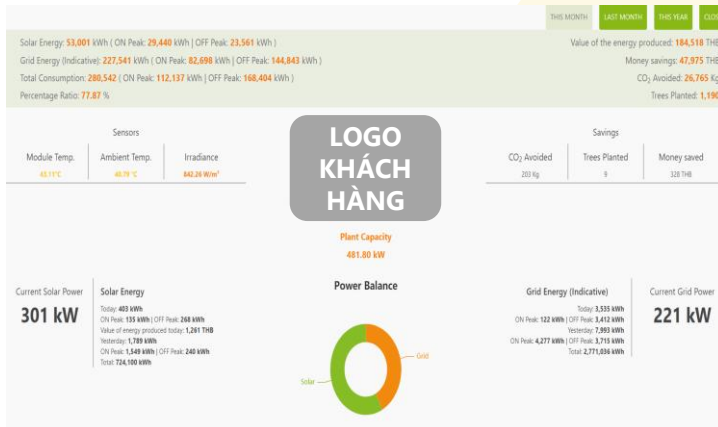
THIS MONTH LAST MONTH THIS YEAR CLO

Solar Energy: 53,001 kWh ( ON Peak: 29,440 kWh | OFF Peak: 23,561 kWh )
Grid Energy (Indicative): 227,541 kWh ( ON Peak: 82,698 kWh | OFF Peak: 144,843 kWh )
Total Consumption: 280,542 ( ON Peak: 112,137 kWh | OFF Peak: 168,404 kWh )
Percentage Ratio: 77.87 %

Value of the energy produced: 184,518 THB
Money savings: 47,975 THB
$CO_2$ Avoided: 26,765 Kg
Trees Planted: 1,190

Sensors

| Module Temp. | Ambient Temp. | Irradiance |
|---|---|---|
| 45.11°C | 40.70 °C | 842.20 W/m² |

LOGO KHÁCH HÀNG

Savings

| $CO_2$ Avoided | Trees Planted | Money saved |
|---|---|---|
| 203 Kg | 9 | 326 THB |

Plant Capacity
481.80 kW

Current Solar Power
301 kW

Solar Energy
Today: 403 kWh
ON Peak: 135 kWh | OFF Peak: 268 kWh
Value of energy produced today: 1,261 THB
Yesterday: 1,789 kWh
ON Peak: 1,549 kWh | OFF Peak: 240 kWh
Total: 724,100 kWh

Power Balance
Grid
Solar

Grid Energy (Indicative)
Today: 3,535 kWh
ON Peak: 122 kWh | OFF Peak: 3,412 kWh
Yesterday: 7,993 kWh
ON Peak: 4,277 kWh | OFF Peak: 3,715 kWh
Total: 2,771,036 kWh

Current Grid Power
221 kW